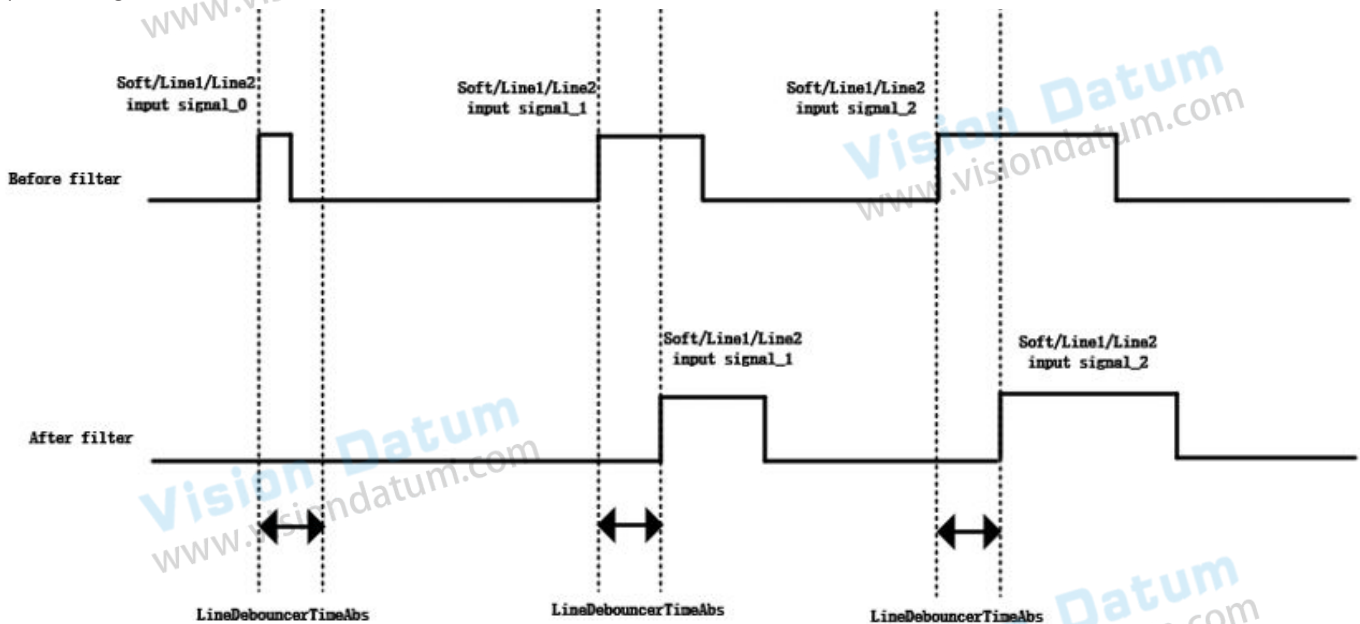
www.v

Soft/Line1/Line2 input signal_0

Soft/Line1/Line2 input signal_1

Soft/Line1/Line2 input signal_2

Vision Datum www.visiondatum.com

Before filter

Soft/Line1/Line2 input signal_1

Soft/Line1/Line2 input signal_2

After filter

Vision Datum www.visiondatum.com

LineDebouncerTimeAbs

LineDebouncerTimeAbs

LineDebouncerTimeAbs

Datum .com